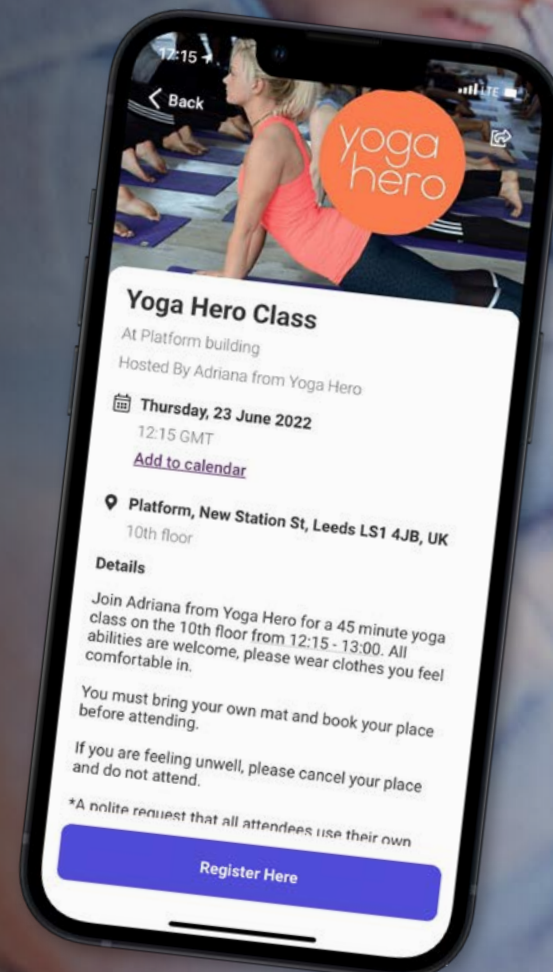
12:15

LTE

< Back

yoga hero

Yoga Hero Class

At Platform building

Hosted By Adriana from Yoga Hero

Thursday, 23 June 2022

12:15 GMT

Add to calendar

Platform, New Station St, Leeds LS1 4JB, UK

10th floor

Details

Join Adriana from Yoga Hero for a 45 minute yoga class on the 10th floor from 12:15 - 13:00. All abilities are welcome, please wear clothes you feel comfortable in.

You must bring your own mat and book your place before attending.

If you are feeling unwell, please cancel your place and do not attend.

*A polite request that all attendees use their own

Register Here